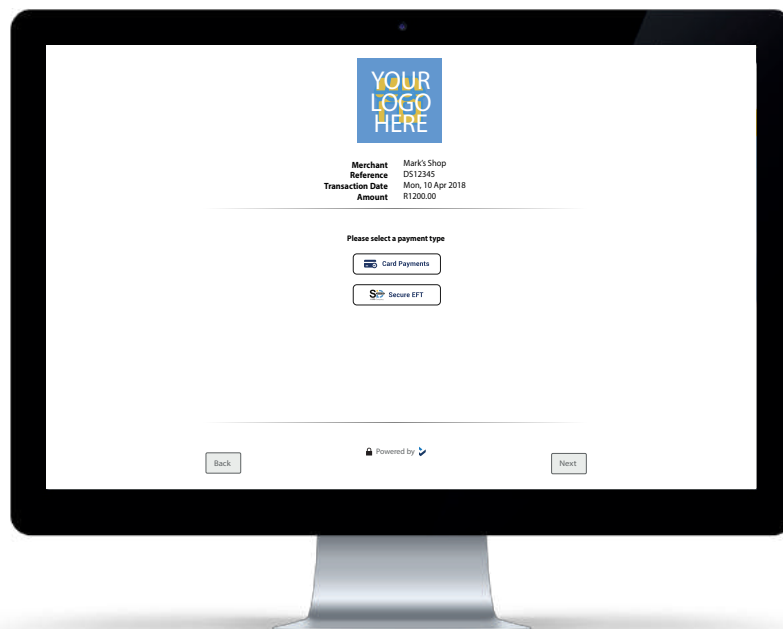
YOUR
LOGO
HERE

| | |
|---|---|
| **Merchant** | Mark's Shop |
| **Reference** | DS12345 |
| **Transaction Date** | Mon, 10 Apr 2018 |
| **Amount** | R1200.00 |

Please select a payment type

Card Payments

Secure EFT

Powered by

Back

Next